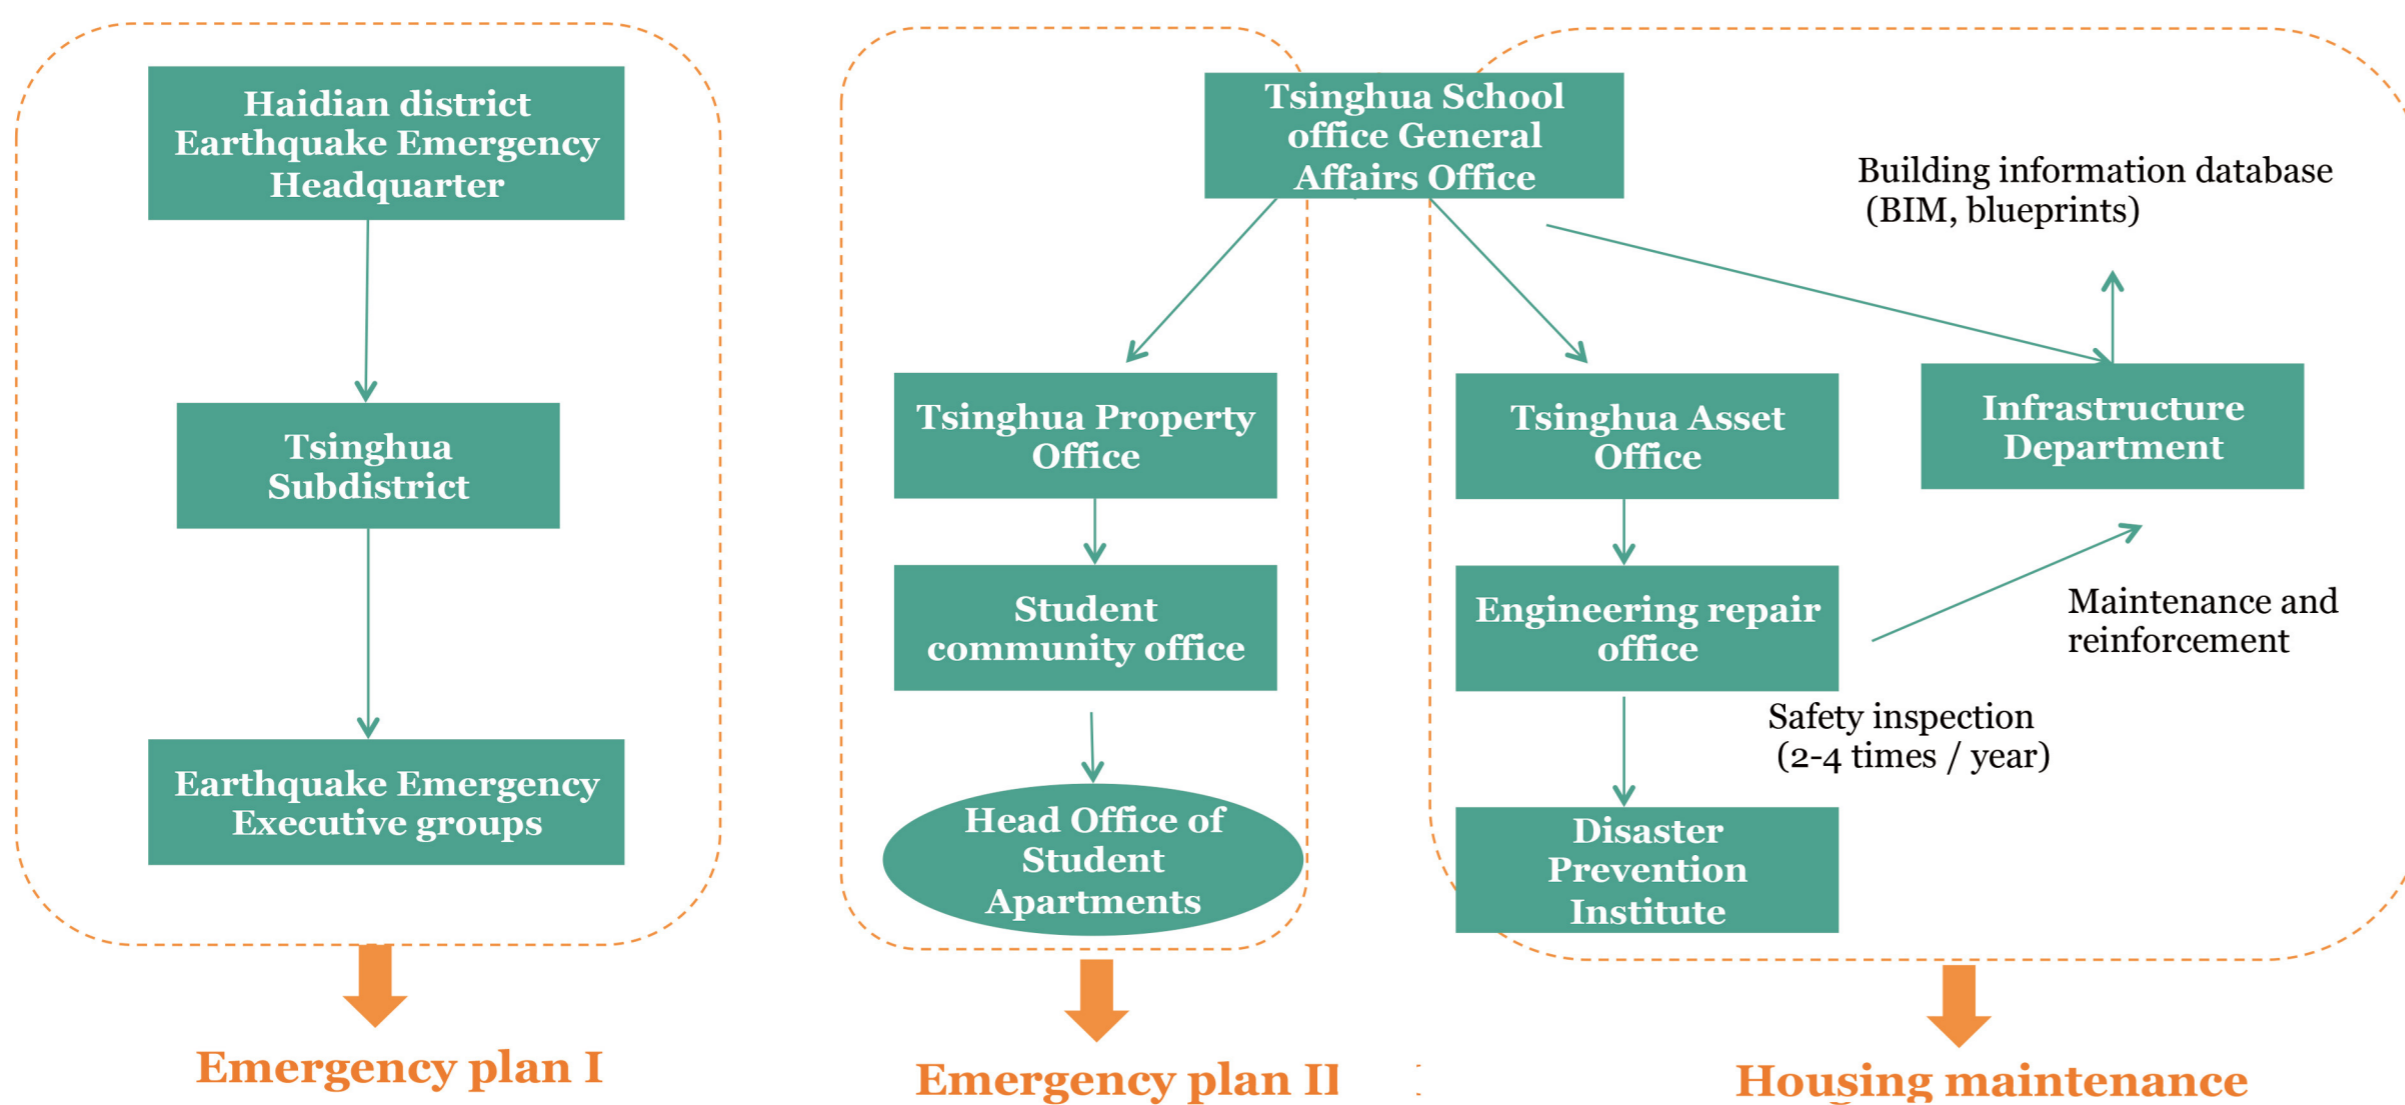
Haidian district Earthquake Emergency Headquarter

Tsinghua Subdistrict

Earthquake Emergency Executive groups

Emergency plan I

Tsinghua School office General Affairs Office

Tsinghua Property Office

Student community office

Head Office of Student Apartments

Emergency plan II

Tsinghua Asset Office

Engineering repair office

Disaster Prevention Institute

Infrastructure Department

Building information database (BIM, blueprints)

Maintenance and reinforcement

Safety inspection (2-4 times / year)

Housing maintenance